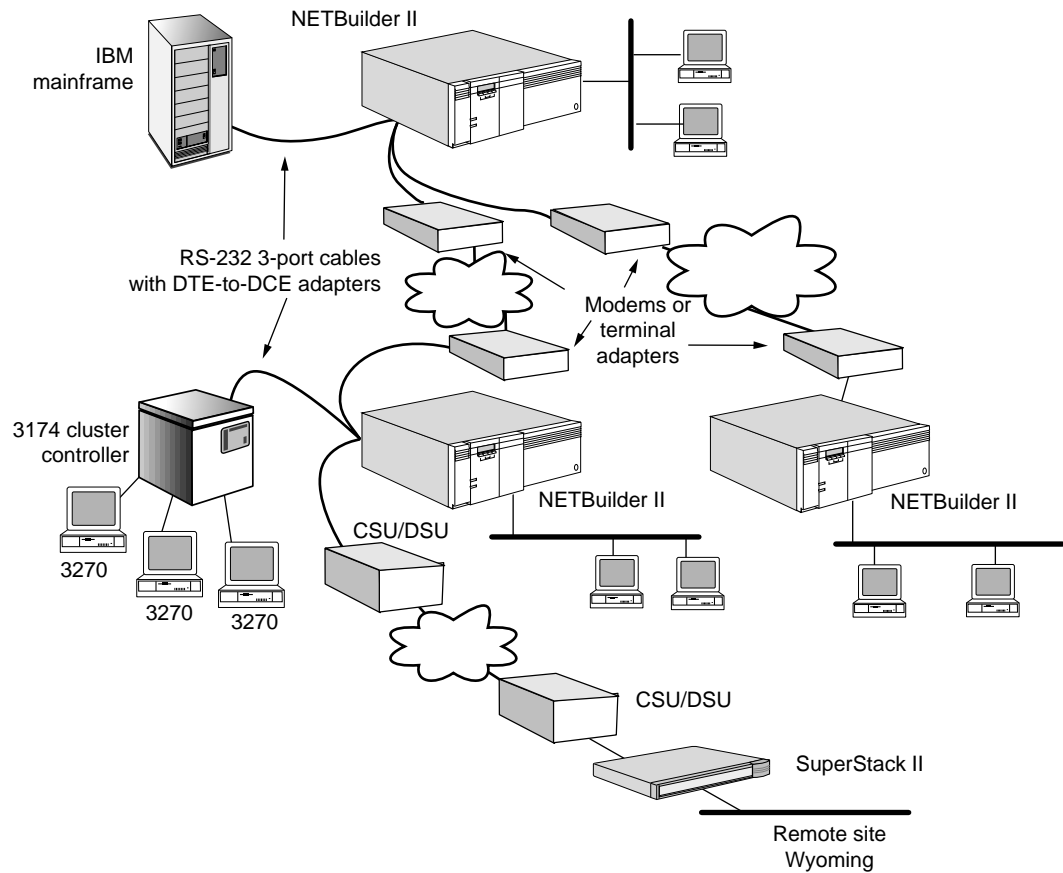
NETBuilder II

IBM mainframe

RS-232 3-port cables with DTE-to-DCE adapters

Modems or terminal adapters

3174 cluster controller

3270

3270

3270

NETBuilder II

NETBuilder II

CSU/DSU

CSU/DSU

SuperStack II

Remote site Wyoming